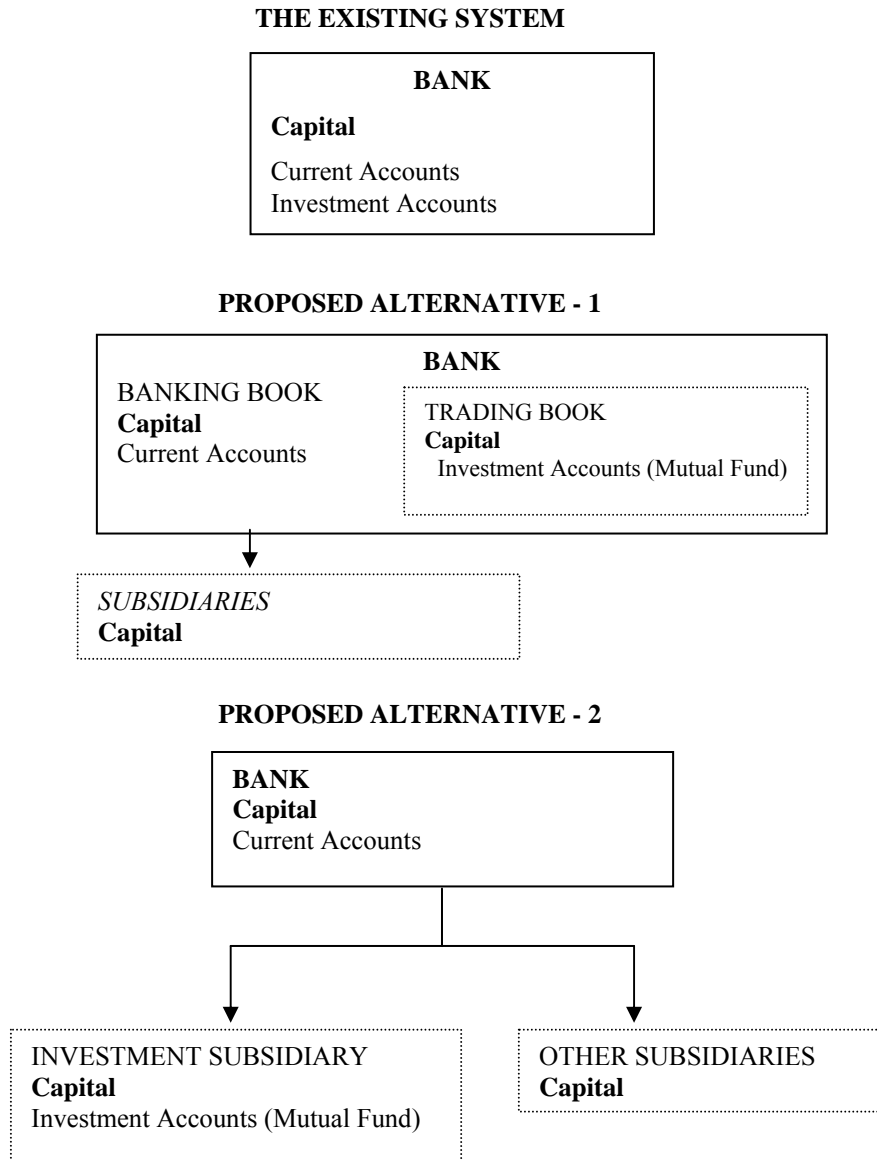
THE EXISTING SYSTEM

BANK

Capital

Current Accounts
Investment Accounts

PROPOSED ALTERNATIVE - 1

BANK

BANKING BOOK
Capital
Current Accounts

TRADING BOOK
Capital
Investment Accounts (Mutual Fund)

SUBSIDIARIES
Capital

PROPOSED ALTERNATIVE - 2

BANK
Capital
Current Accounts

INVESTMENT SUBSIDIARY
Capital
Investment Accounts (Mutual Fund)

OTHER SUBSIDIARIES
Capital